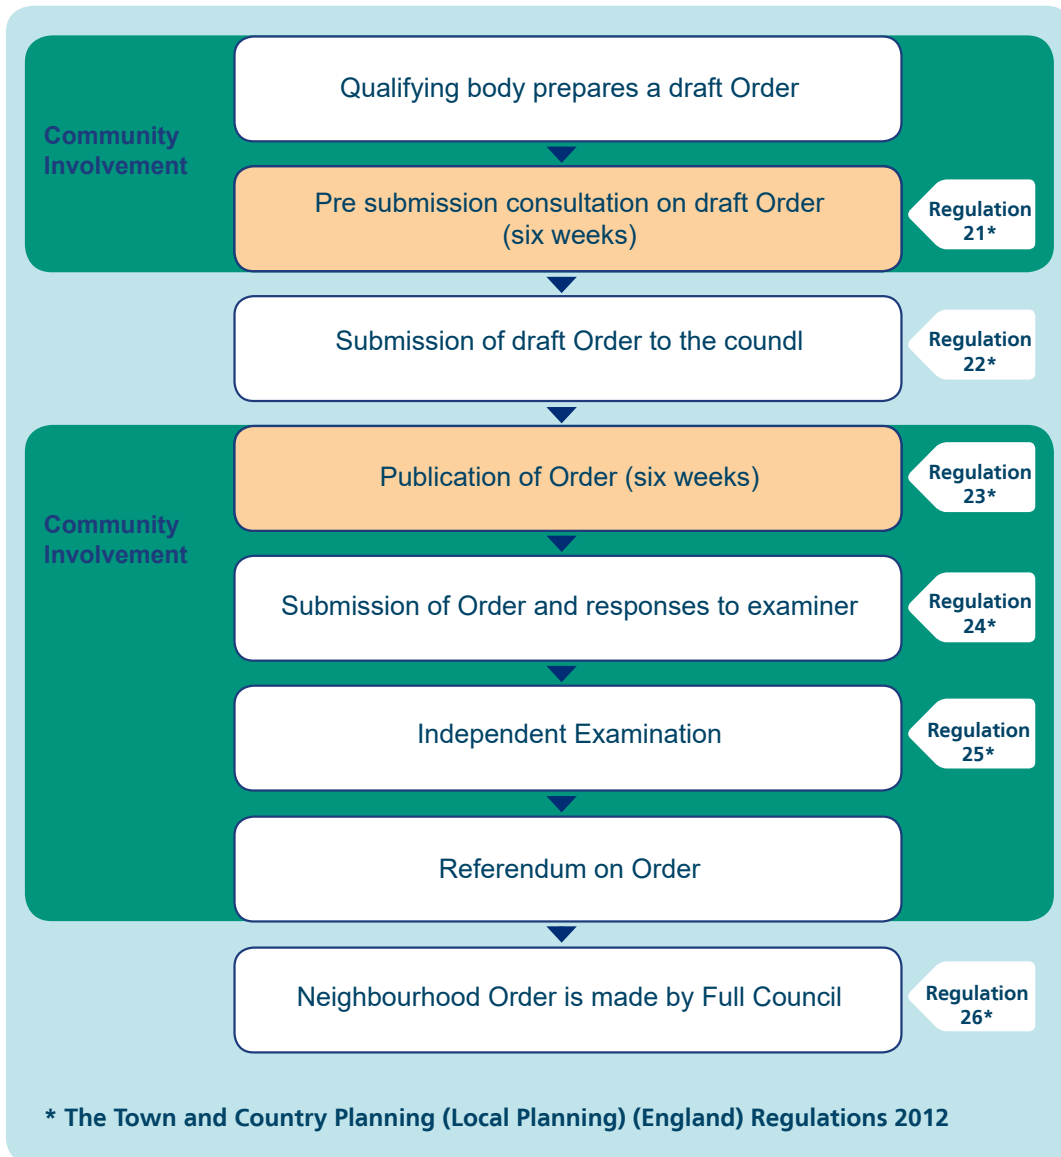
Community Involvement

Qualifying body prepares a draft Order

Pre submission consultation on draft Order (six weeks)

Regulation 21*

Submission of draft Order to the coundl

Regulation 22*

Community Involvement

Publication of Order (six weeks)

Regulation 23*

Submission of Order and responses to examiner

Regulation 24*

Independent Examination

Regulation 25*

Referendum on Order

Neighbourhood Order is made by Full Council

Regulation 26*

* The Town and Country Planning (Local Planning) (England) Regulations 2012